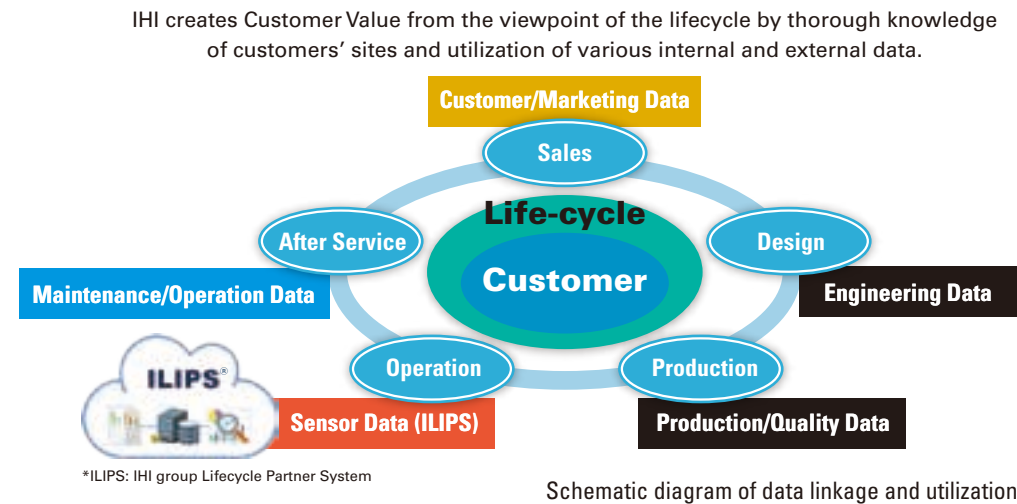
IHI creates Customer Value from the viewpoint of the lifecycle by thorough knowledge of customers' sites and utilization of various internal and external data.

Customer/Marketing Data

Sales

Life-cycle

Customer

After Service

Design

Maintenance/Operation Data

Engineering Data

Operation

Production

ILIPS®

Sensor Data (ILIPS)

Production/Quality Data

*ILIPS: IHI group Lifecycle Partner System

Schematic diagram of data linkage and utilization